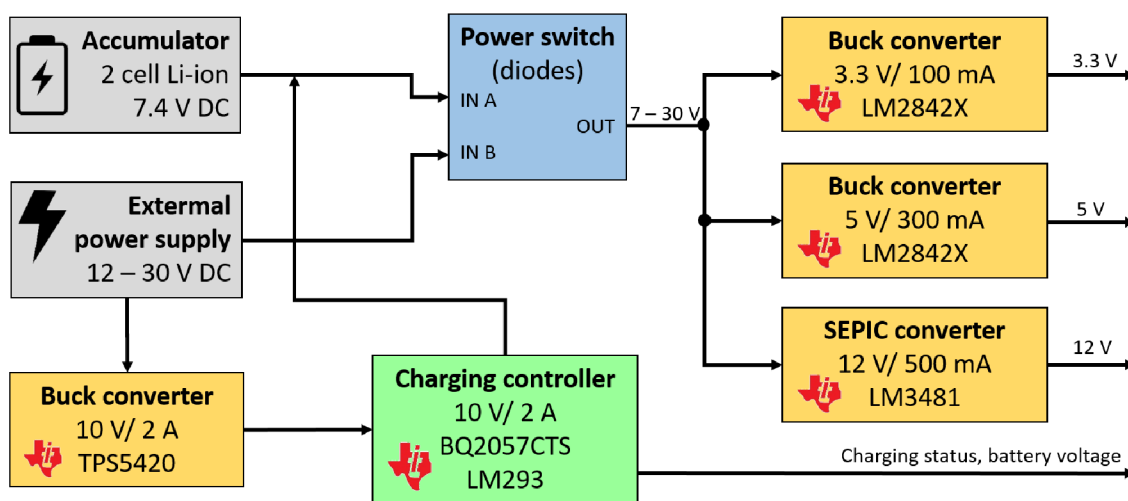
Accumulator
2 cell Li-ion
7.4 V DC

Extermal
power supply
12 – 30 V DC

Power switch
(diodes)
IN A
IN B
OUT

7 – 30 V

Buck converter
3.3 V/ 100 mA
LM2842X

3.3 V

Buck converter
5 V/ 300 mA
LM2842X

5 V

SEPIC converter
12 V/ 500 mA
LM3481

12 V

Buck converter
10 V/ 2 A
TPS5420

Charging controller
10 V/ 2 A
BQ2057CTS
LM293

Charging status, battery voltage